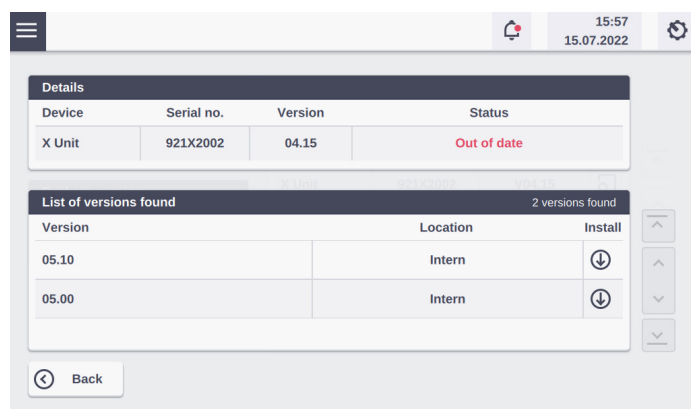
15:57
15.07.2022

Details

| Device | Serial no. | Version | Status |
|---|---|---|---|
| X Unit | 921X2002 | 04.15 | Out of date |

List of versions found
2 versions found

| Version | Location | Install |
|---|---|---|
| 05.10 | Intern | |
| 05.00 | Intern | |

Back